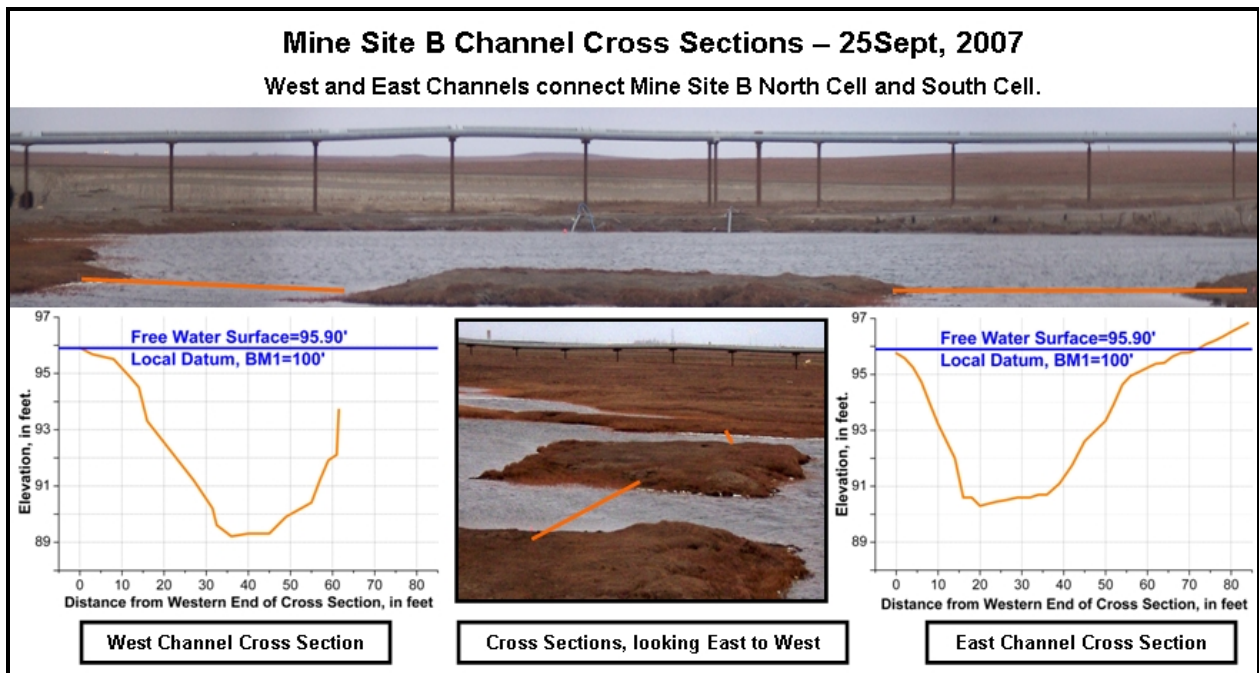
Mine Site B Channel Cross Sections – 25Sept, 2007

West and East Channels connect Mine Site B North Cell and South Cell.

97
95
93
91
89
Elevation, in feet.
Free Water Surface=95.90'
Local Datum, BM1=100'
0 10 20 30 40 50 60 70 80
Distance from Western End of Cross Section, in feet

West Channel Cross Section

Cross Sections, looking East to West

97
95
93
91
89
Elevation, in feet.
Free Water Surface=95.90'
Local Datum, BM1=100'
0 10 20 30 40 50 60 70 80
Distance from Western End of Cross Section, in feet

East Channel Cross Section